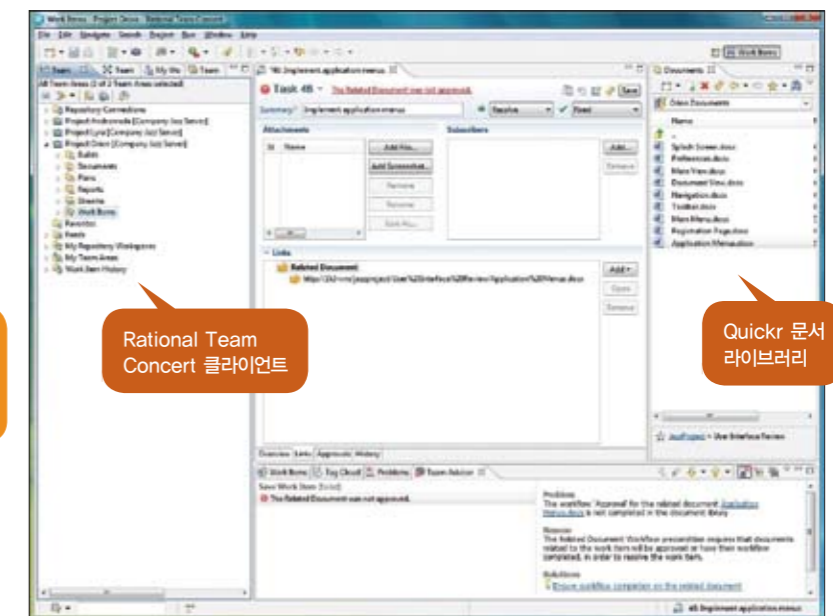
Work Items - Project Onion - Rational Team Concert

File Edit Navigate Search Project Run Window Help

Work Items

Team | Team | My Wo | Team

All Team Areas (2 of 2 Team Areas selected)

Repository Connections
Project Andromeda [Company Jazz Server]
Project Lyra [Company Jazz Server]
Project Orion [Company Jazz Server]
Builds
Documents
Plans
Reports
Streams
Work Items
Favorites
Feeds
My Repository Workspaces
My Team Areas
Work Item History

*46: Implement application menus

Task 46 - The Related Document was not approved.

Summary: Implement application menus

Resolve | Fixed

Save

Attachments

Id | Name

Add File...

Add Screenshot...

Remove

Rename

Save As...

Subscribers

Add...

Remove

Links

Related Document

http://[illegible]/User%20Interface%20Review/Application%20Menus.docx

Add

Open

Remove

Overview | Links | Approvals | History

Work Items | Tag Cloud | Problems | Team Advisor

Save Work Item (failed)

The Related Document was not approved.

Problem
The workflow 'Approval' for the related document Application Menus.docx is not completed in the document library.

Reason
The Related Document Workflow precondition requires that documents related to the work item will be approved or have their workflow completed, in order to resolve the work item.

Solutions
Ensure workflow completion on the related document

Documents

Orion Documents

Name

Splash Screen.docx
Preferences.docx
Main View.docx
Document View.docx
Navigation.docx
Toolbar.docx
Main Menu.docx
Registration Page.docx
Application Menus.docx

JazzProject > User Interface Review

46: Implement application menus

Rational Team Concert 클라이언트

Quickr 문서 라이브러리